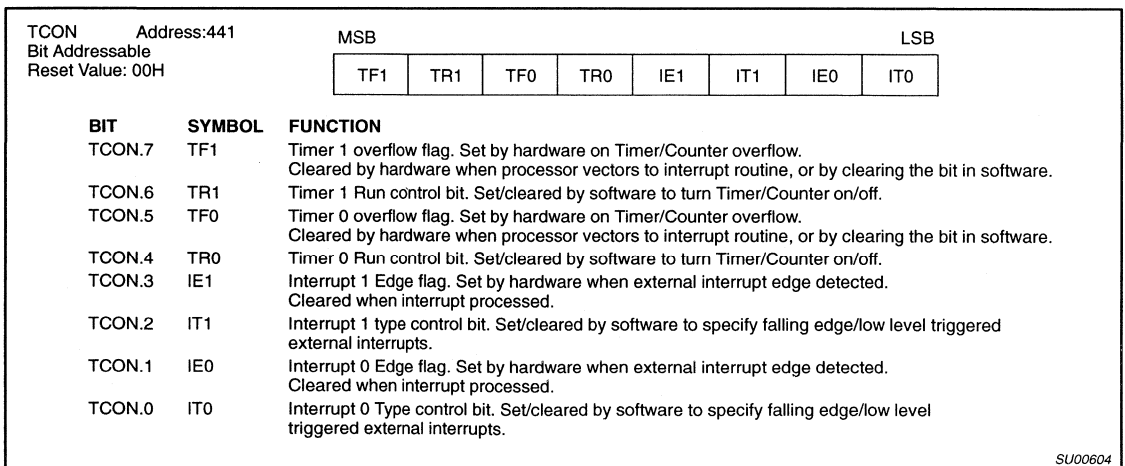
TCON Address:441
Bit Addressable
Reset Value: 00H

MSB LSB

| TF1 | TR1 | TF0 | TR0 | IE1 | IT1 | IE0 | IT0 |
|---|---|---|---|---|---|---|---|

| BIT | SYMBOL | FUNCTION |
|---|---|---|
| TCON.7 | TF1 | Timer 1 overflow flag. Set by hardware on Timer/Counter overflow. Cleared by hardware when processor vectors to interrupt routine, or by clearing the bit in software. |
| TCON.6 | TR1 | Timer 1 Run control bit. Set/cleared by software to turn Timer/Counter on/off. |
| TCON.5 | TF0 | Timer 0 overflow flag. Set by hardware on Timer/Counter overflow. Cleared by hardware when processor vectors to interrupt routine, or by clearing the bit in software. |
| TCON.4 | TR0 | Timer 0 Run control bit. Set/cleared by software to turn Timer/Counter on/off. |
| TCON.3 | IE1 | Interrupt 1 Edge flag. Set by hardware when external interrupt edge detected. Cleared when interrupt processed. |
| TCON.2 | IT1 | Interrupt 1 type control bit. Set/cleared by software to specify falling edge/low level triggered external interrupts. |
| TCON.1 | IE0 | Interrupt 0 Edge flag. Set by hardware when external interrupt edge detected. Cleared when interrupt processed. |
| TCON.0 | IT0 | Interrupt 0 Type control bit. Set/cleared by software to specify falling edge/low level triggered external interrupts. |

SU00604